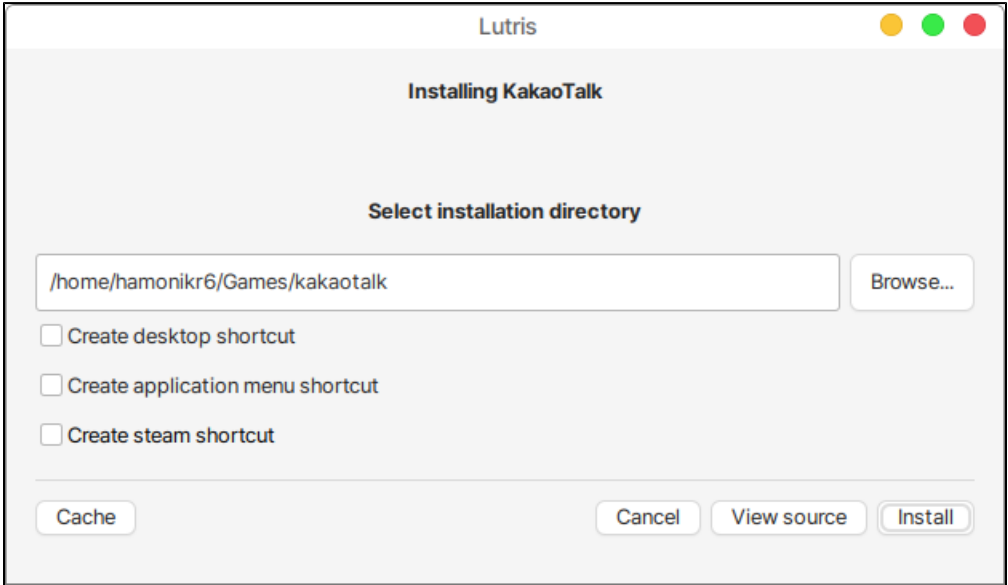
Lutris

Installing KakaoTalk

Select installation directory

/home/hamonikr6/Games/kakaotalk

Browse...

Create desktop shortcut

Create application menu shortcut

Create steam shortcut

Cache

Cancel

View source

Install